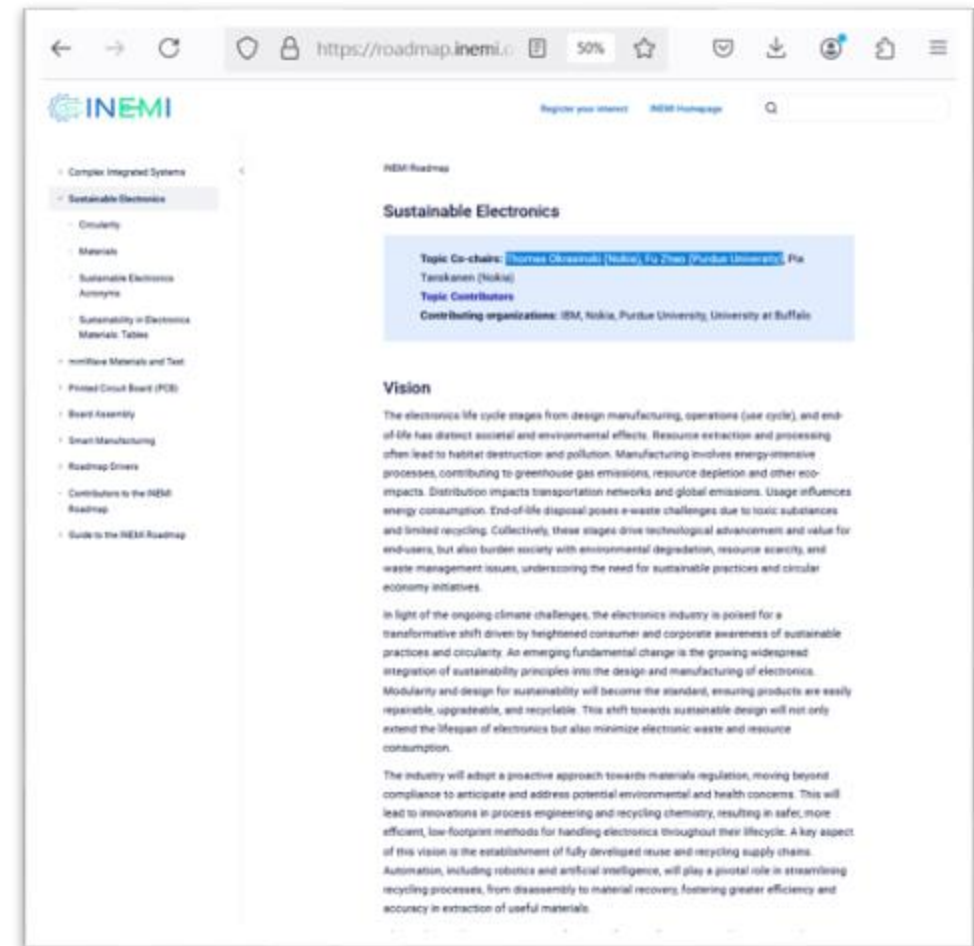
https://roadmap.inemi.c

50%

INEMI

Register your interest   iNEMI Homepage

Complex Integrated Systems

Sustainable Electronics

Circularity

Materials

Sustainable Electronics Acronyms

Sustainability in Electronics Materials Tables

mmWave Materials and Test

Printed Circuit Board (PCB)

Board Assembly

Smart Manufacturing

Roadmap Drivers

Contributors to the iNEMI Roadmap

Guide to the iNEMI Roadmap

iNEMI Roadmap

Sustainable Electronics

Topic Co-chairs: Thomas Okrasinski (Nokia), Fu Zhao (Purdue University), Pia Tanskanen (Nokia)
Topic Contributors
Contributing organizations: IBM, Nokia, Purdue University, University at Buffalo

Vision

The electronics life cycle stages from design manufacturing, operations (use cycle), and end-of-life has distinct societal and environmental effects. Resource extraction and processing often lead to habitat destruction and pollution. Manufacturing involves energy-intensive processes, contributing to greenhouse gas emissions, resource depletion and other eco-impacts. Distribution impacts transportation networks and global emissions. Usage influences energy consumption. End-of-life disposal poses e-waste challenges due to toxic substances and limited recycling. Collectively, these stages drive technological advancement and value for end-users, but also burden society with environmental degradation, resource scarcity, and waste management issues, underscoring the need for sustainable practices and circular economy initiatives.

In light of the ongoing climate challenges, the electronics industry is poised for a transformative shift driven by heightened consumer and corporate awareness of sustainable practices and circularity. An emerging fundamental change is the growing widespread integration of sustainability principles into the design and manufacturing of electronics. Modularity and design for sustainability will become the standard, ensuring products are easily repairable, upgradeable, and recyclable. This shift towards sustainable design will not only extend the lifespan of electronics but also minimize electronic waste and resource consumption.

The industry will adopt a proactive approach towards materials regulation, moving beyond compliance to anticipate and address potential environmental and health concerns. This will lead to innovations in process engineering and recycling chemistry, resulting in safer, more efficient, low-footprint methods for handling electronics throughout their lifecycle. A key aspect of this vision is the establishment of fully developed reuse and recycling supply chains. Automation, including robotics and artificial intelligence, will play a pivotal role in streamlining recycling processes, from disassembly to material recovery, fostering greater efficiency and accuracy in extraction of useful materials.